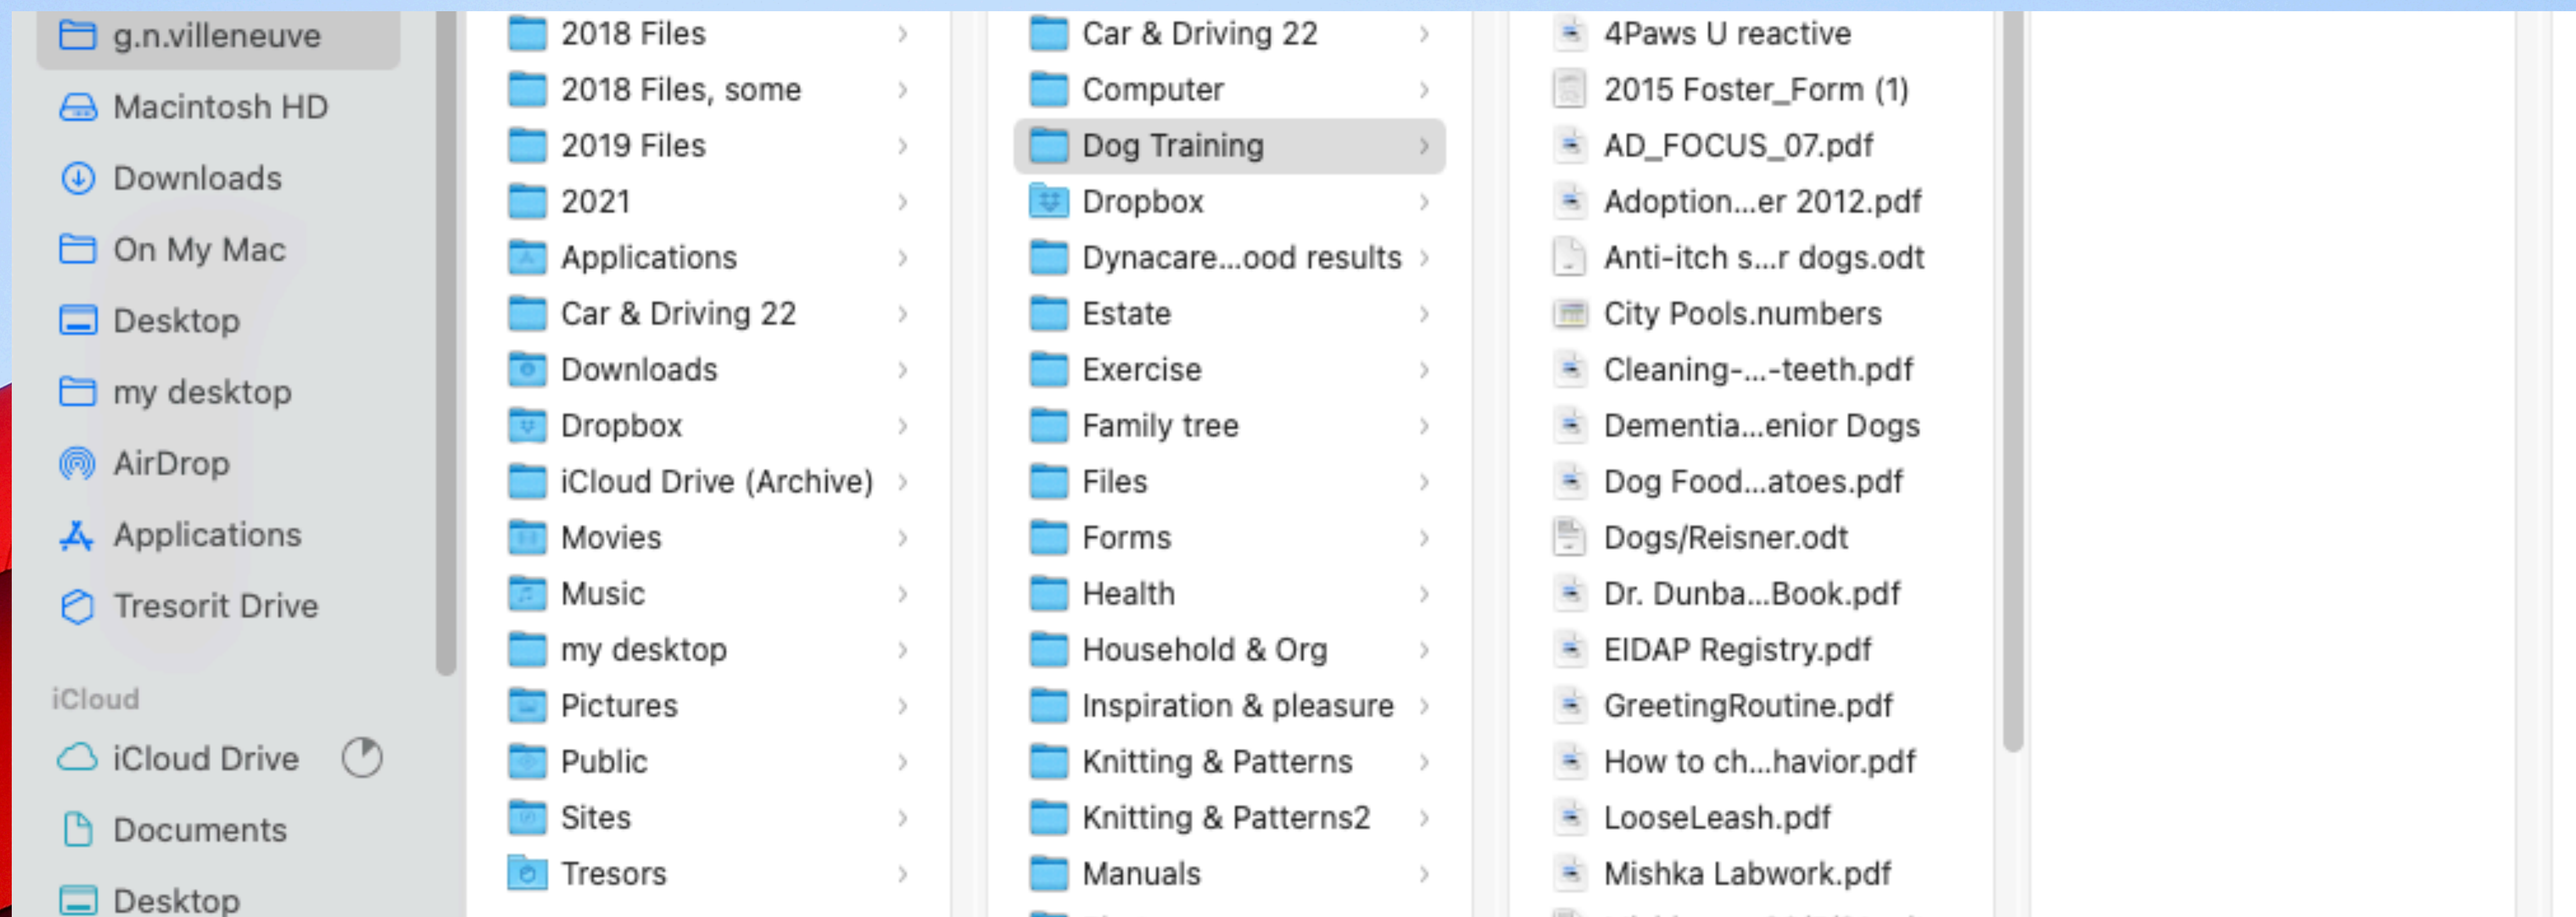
g.n.villeneuve
Macintosh HD
Downloads
On My Mac
Desktop
my desktop
AirDrop
Applications
Tresorit Drive

iCloud
iCloud Drive
Documents
Desktop

2018 Files
2018 Files, some
2019 Files
2021
Applications
Car & Driving 22
Downloads
Dropbox
iCloud Drive (Archive)
Movies
Music
my desktop
Pictures
Public
Sites
Tresors

Car & Driving 22
Computer
Dog Training
Dropbox
Dynacare...ood results
Estate
Exercise
Family tree
Files
Forms
Health
Household & Org
Inspiration & pleasure
Knitting & Patterns
Knitting & Patterns2
Manuals

4Paws U reactive
2015 Foster_Form (1)
AD_FOCUS_07.pdf
Adoption...er 2012.pdf
Anti-itch s...r dogs.odt
City Pools.numbers
Cleaning-...-teeth.pdf
Dementia...enior Dogs
Dog Food...atoes.pdf
Dogs/Reisner.odt
Dr. Dunba...Book.pdf
EIDAP Registry.pdf
GreetingRoutine.pdf
How to ch...havior.pdf
LooseLeash.pdf
Mishka Labwork.pdf